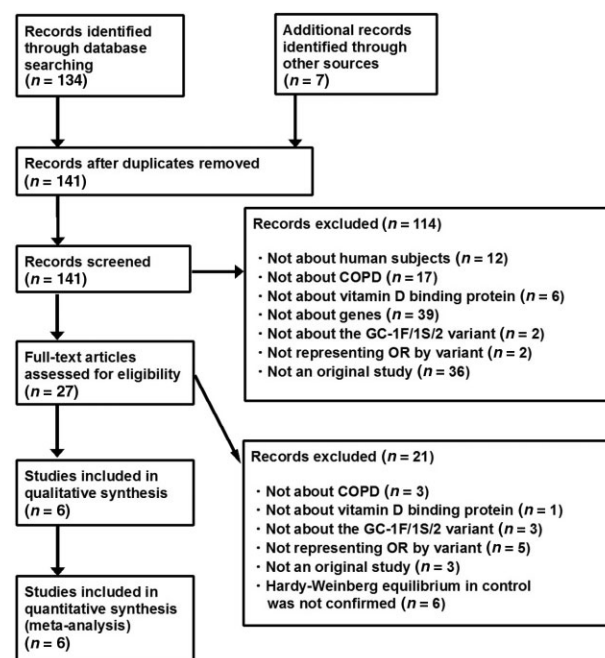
Records identified through database searching
($n = 134$)

Additional records identified through other sources
($n = 7$)

Records after duplicates removed
($n = 141$)

Records screened
($n = 141$)

Records excluded ($n = 114$)

· Not about human subjects ($n = 12$)
· Not about COPD ($n = 17$)
· Not about vitamin D binding protein ($n = 6$)
· Not about genes ($n = 39$)
· Not about the GC-1F/1S/2 variant ($n = 2$)
· Not representing OR by variant ($n = 2$)
· Not an original study ($n = 36$)

Full-text articles assessed for eligibility
($n = 27$)

Records excluded ($n = 21$)

· Not about COPD ($n = 3$)
· Not about vitamin D binding protein ($n = 1$)
· Not about the GC-1F/1S/2 variant ($n = 3$)
· Not representing OR by variant ($n = 5$)
· Not an original study ($n = 3$)
· Hardy-Weinberg equilibrium in control was not confirmed ($n = 6$)

Studies included in qualitative synthesis
($n = 6$)

Studies included in quantitative synthesis (meta-analysis)
($n = 6$)